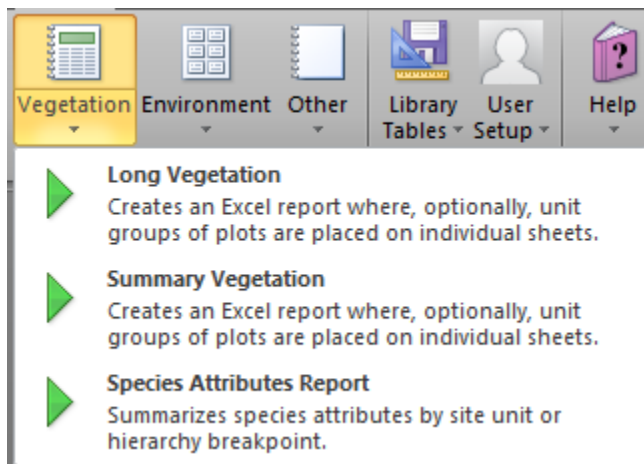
Vegetation Environment Other Library Tables User Setup Help

Long Vegetation
Creates an Excel report where, optionally, unit groups of plots are placed on individual sheets.

Summary Vegetation
Creates an Excel report where, optionally, unit groups of plots are placed on individual sheets.

Species Attributes Report
Summarizes species attributes by site unit or hierarchy breakpoint.